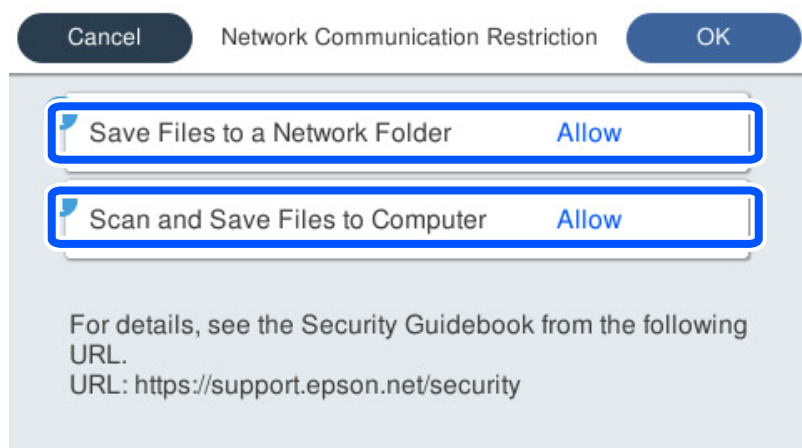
Cancel
Network Communication Restriction
OK

Save Files to a Network Folder Allow

Scan and Save Files to Computer Allow

For details, see the Security Guidebook from the following URL.
URL: https://support.epson.net/security